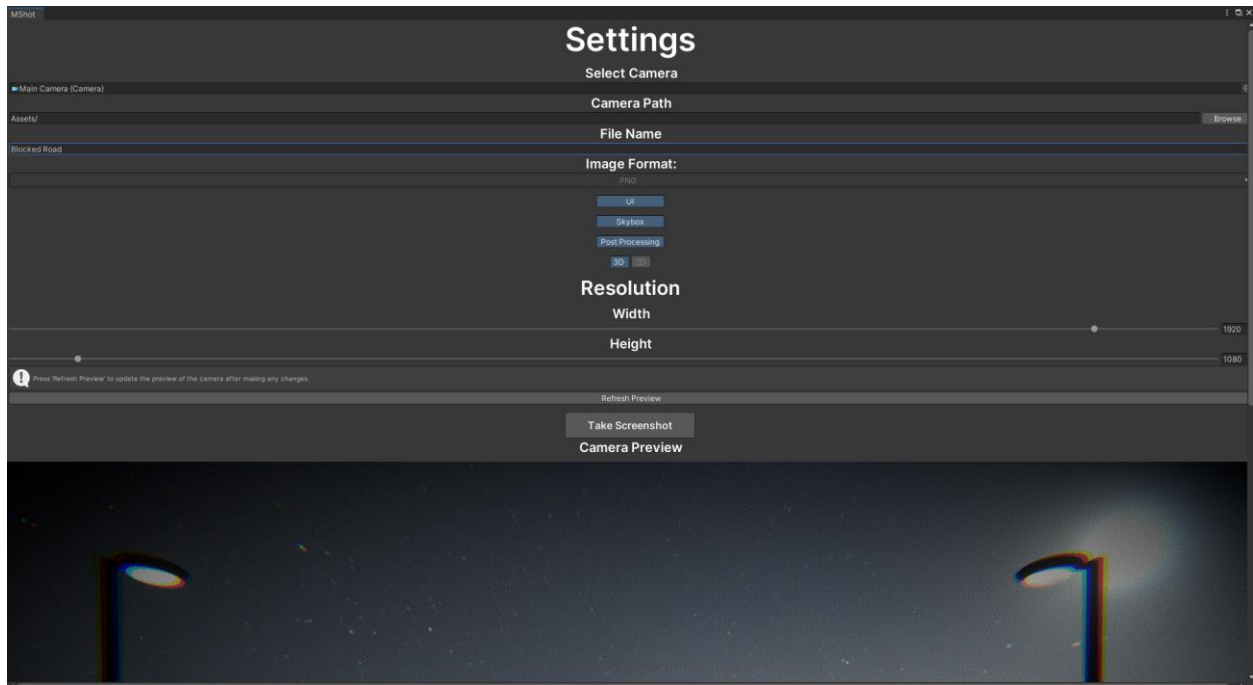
MShot

Settings

Select Camera

Main Camera (Camera)

Camera Path

Assets/

Browse

File Name

Blocked Road

Image Format:

PNG

UI

Skybox

Post Processing

3D 2D

Resolution

Width

1920

Height

1080

Press 'Refresh Preview' to update the preview of the camera after making any changes.

Refresh Preview

Take Screenshot

Camera Preview